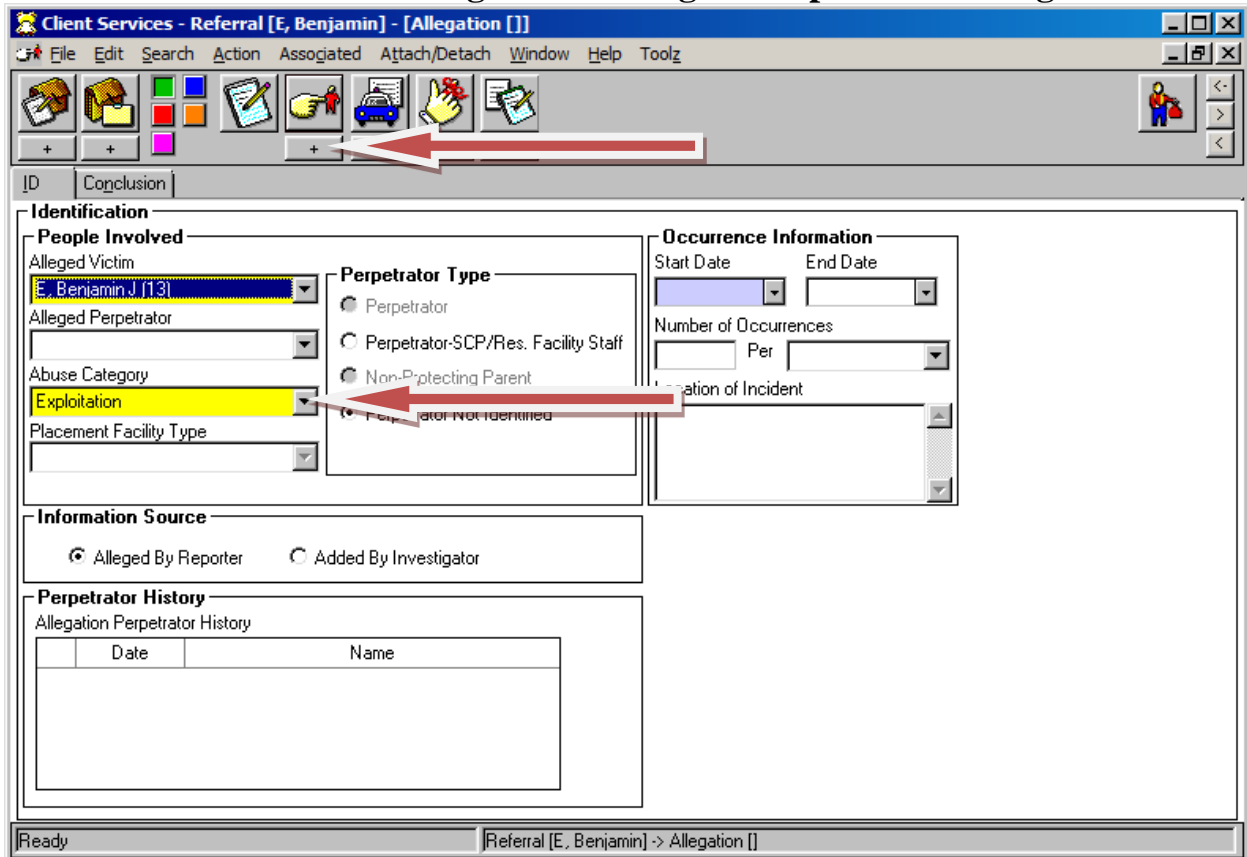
Client Services - Referral [E, Benjamin] - [Allegation []]

File Edit Search Action Associated Attach/Detach Window Help Toolz

+ + +

ID Conclusion

Identification

People Involved

Alleged Victim
E, Benjamin J (13)

Alleged Perpetrator

Abuse Category
Exploitation

Placement Facility Type

Perpetrator Type
Perpetrator
Perpetrator-SCP/Res. Facility Staff
Non-Protecting Parent
Perpetrator Not Identified

Occurrence Information
Start Date
End Date
Number of Occurrences
Per
Location of Incident

Information Source
Alleged By Reporter
Added By Investigator

Perpetrator History
Allegation Perpetrator History

| | Date | Name |
|---|---|---|

Ready
Referral [E, Benjamin] -> Allegation []